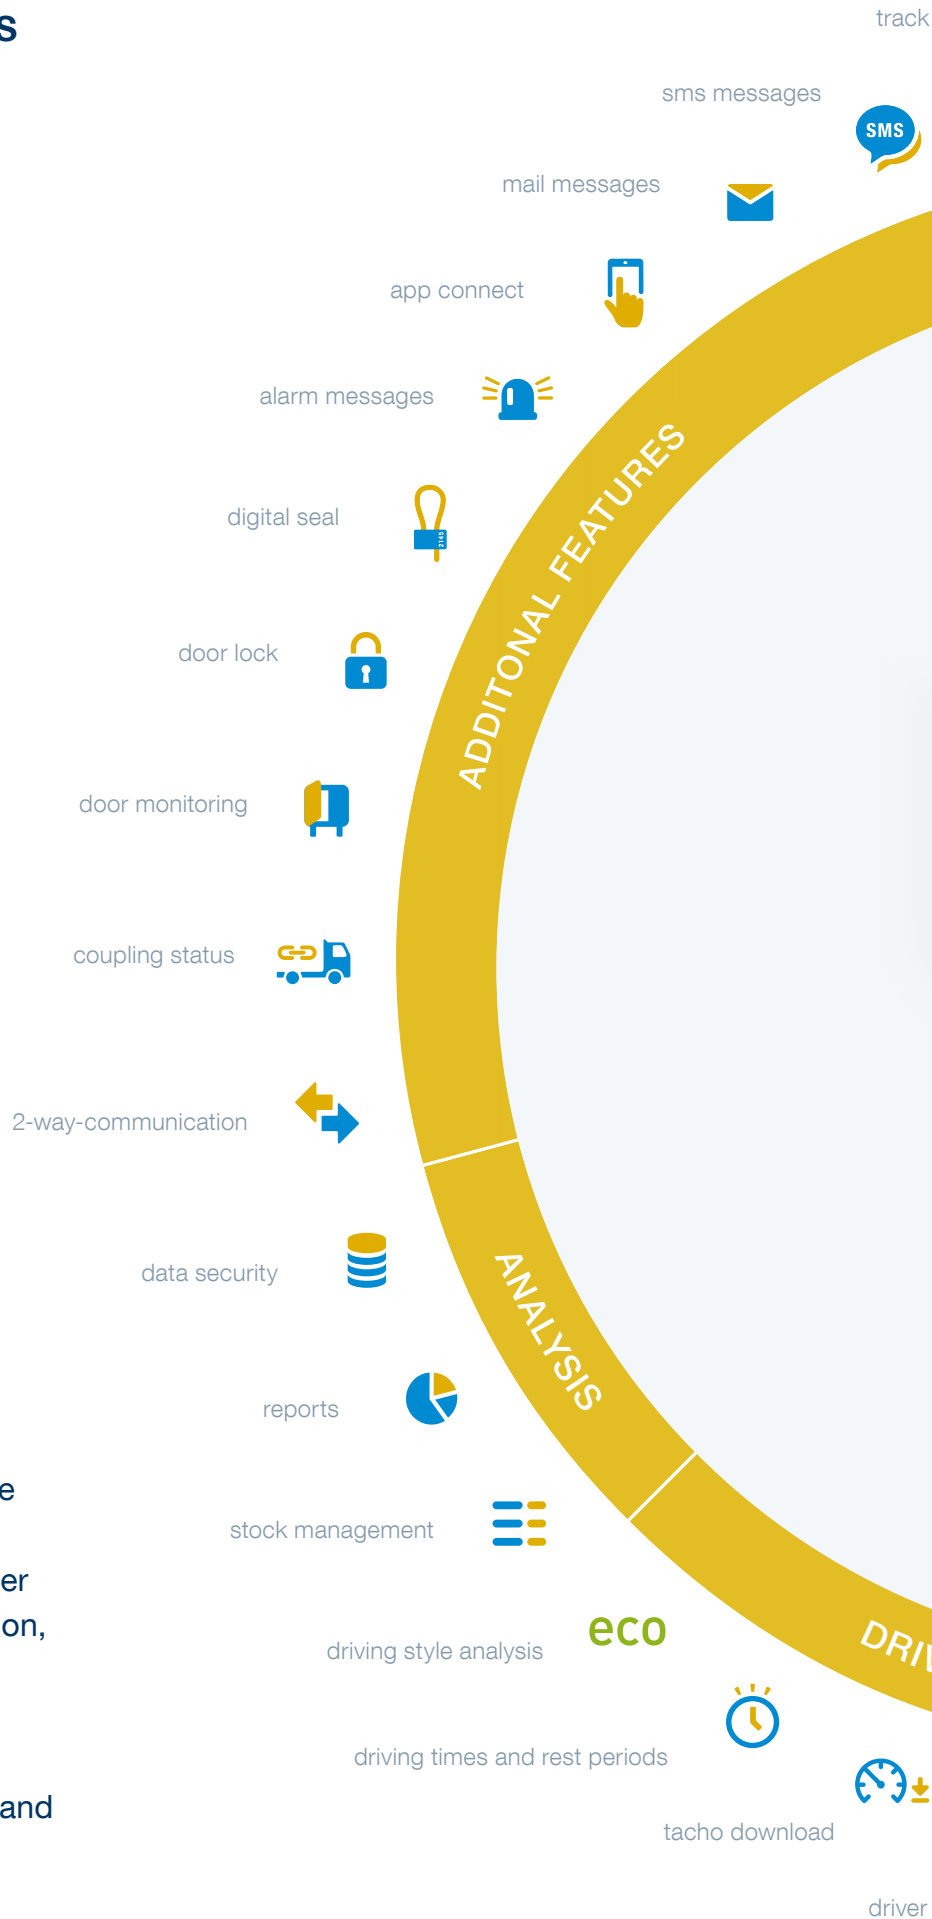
s

track

sms messages

SMS

mail messages

app connect

alarm messages

digital seal

2145

door lock

door monitoring

coupling status

2-way-communication

data security

reports

e

stock management

er
on,

driving style analysis

eco

driving times and rest periods

and

tacho download

driver

ADDITONAL FEATURES

ANALYSIS

DRI